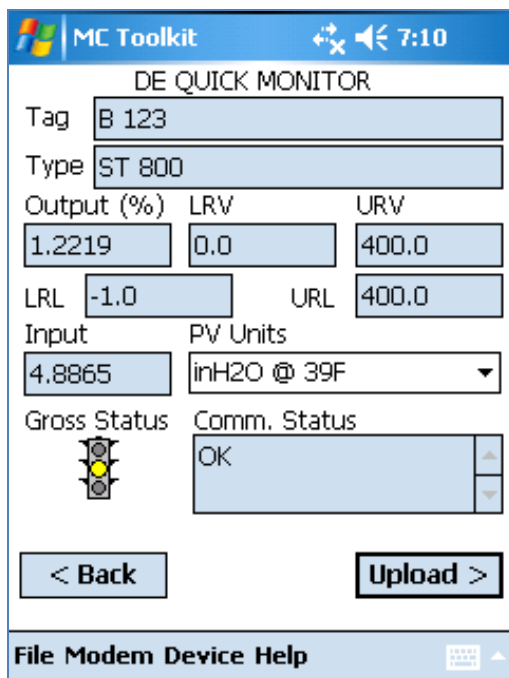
MC Toolkit 7:10

DE QUICK MONITOR

Tag B 123

Type ST 800

Output (%) LRV URV

1.2219 0.0 400.0

LRL -1.0 URL 400.0

Input PV Units

4.8865 inH2O @ 39F

Gross Status Comm. Status

OK

< Back

Upload >

File Modem Device Help